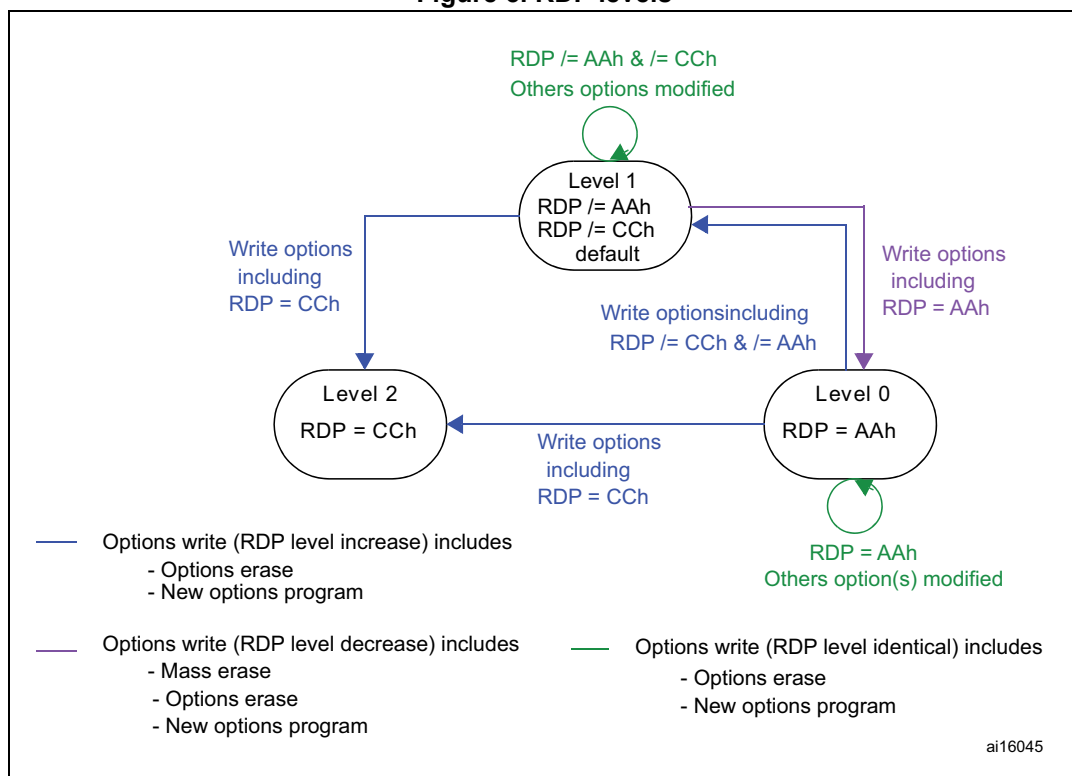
Figure 3. RDP levels

RDP /= AAh & /= CCh
Others options modified

Level 1
RDP /= AAh
RDP /= CCh
default

Write options including RDP = CCh

Write options including RDP = AAh

Write optionsincluding RDP /= CCh & /= AAh

Level 2
RDP = CCh

Level 0
RDP = AAh

Write options including RDP = CCh

RDP = AAh
Others option(s) modified

Options write (RDP level increase) includes
- Options erase
- New options program

Options write (RDP level decrease) includes
- Mass erase
- Options erase
- New options program

Options write (RDP level identical) includes
- Options erase
- New options program

ai16045